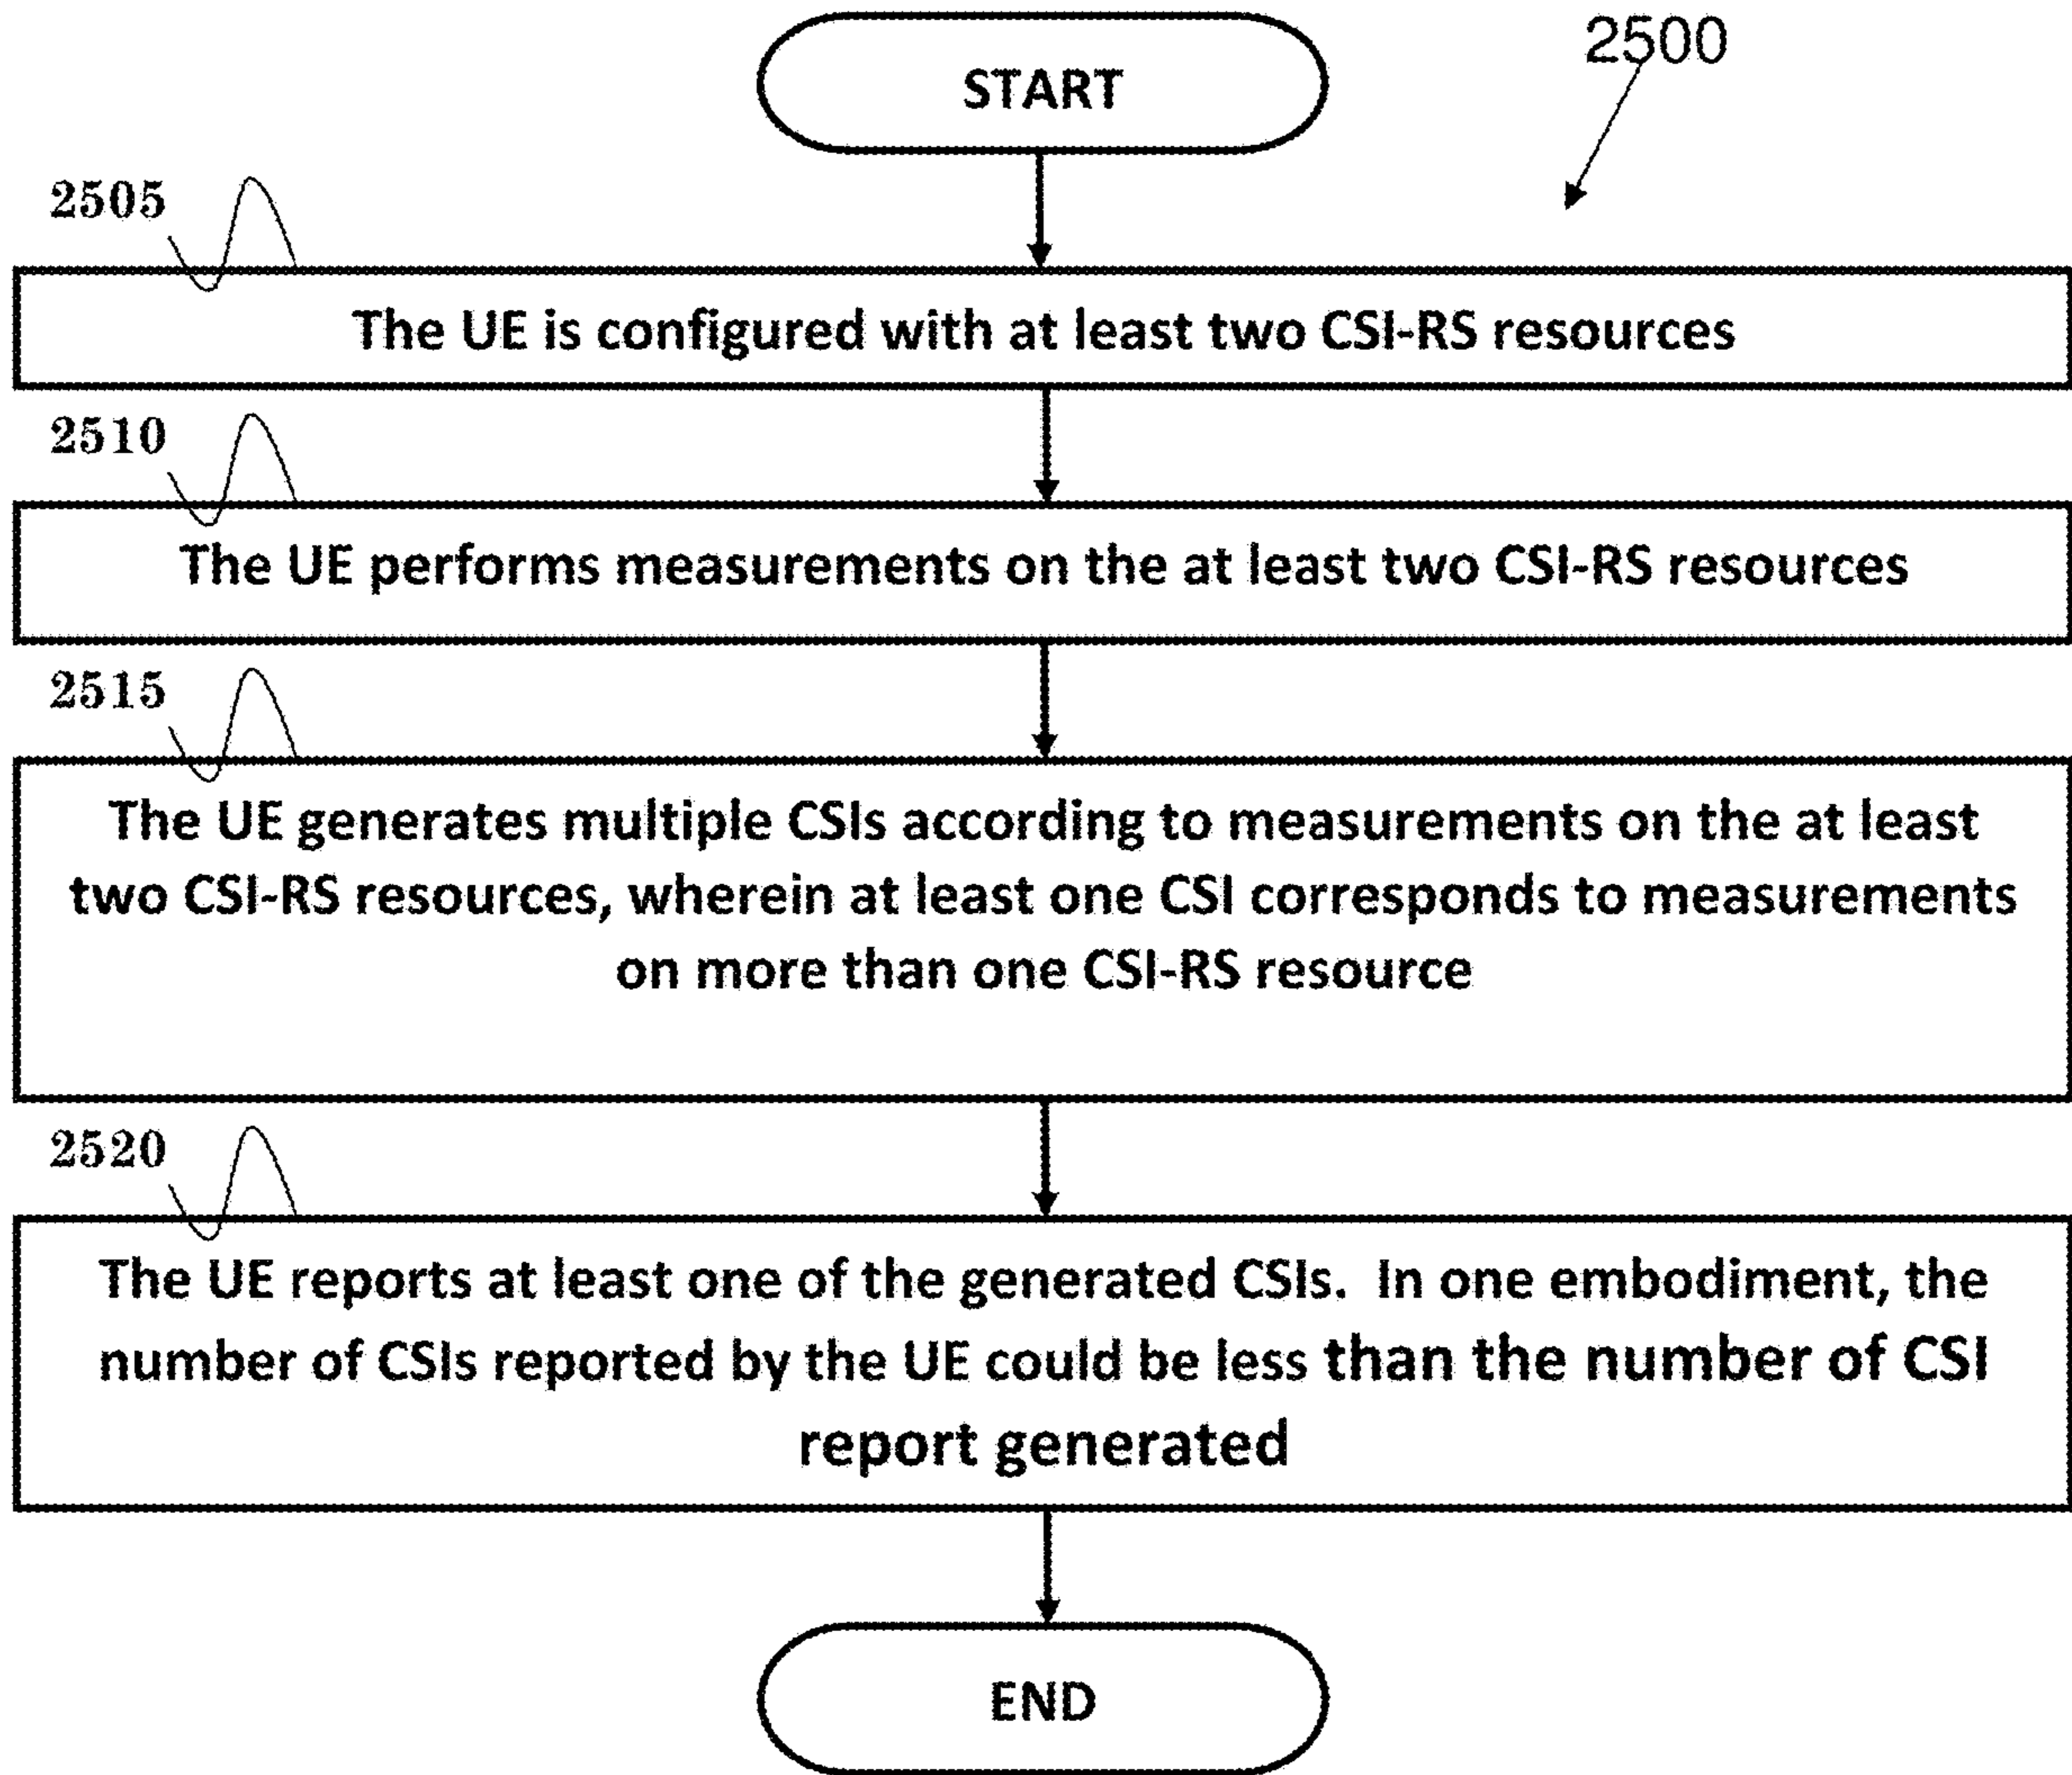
START

2500

2505

The UE is configured with at least two CSI-RS resources

2510

The UE performs measurements on the at least two CSI-RS resources

2515

The UE generates multiple CSIs according to measurements on the at least two CSI-RS resources, wherein at least one CSI corresponds to measurements on more than one CSI-RS resource

2520

The UE reports at least one of the generated CSIs. In one embodiment, the number of CSIs reported by the UE could be less than the number of CSI report generated

END